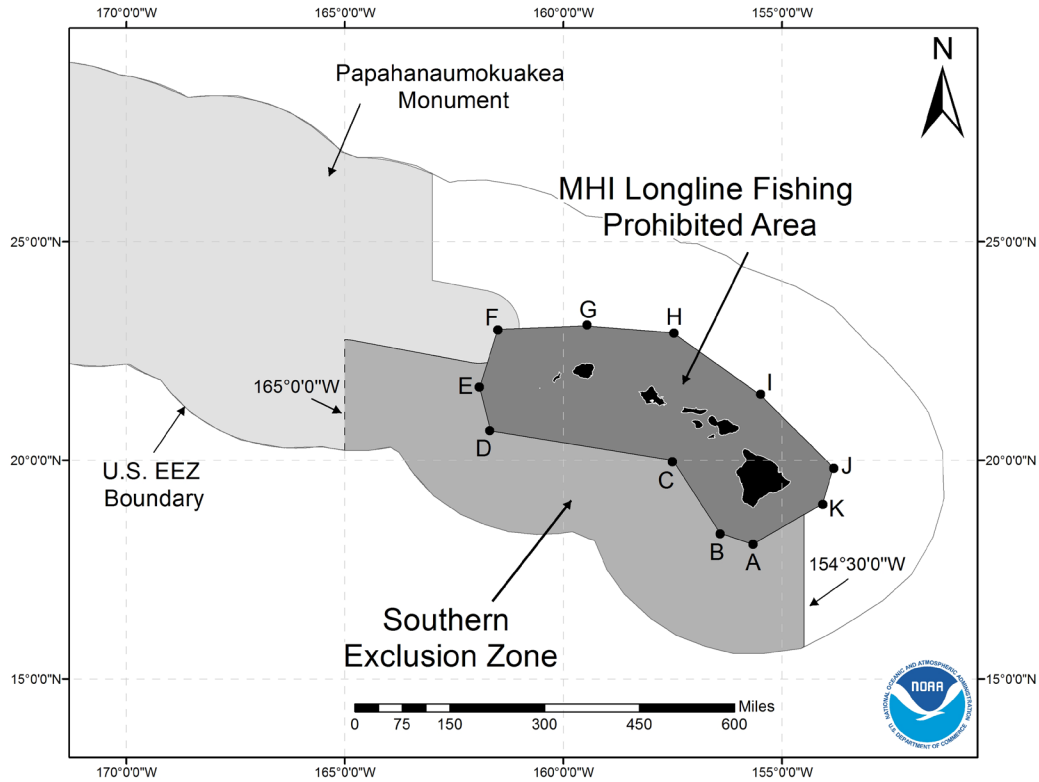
170°0'0"W
165°0'0"W
160°0'0"W
155°0'0"W

N

Papahanaumokuakea Monument

MHI Longline Fishing Prohibited Area

25°0'0"N
25°0'0"N

F
G
H
E
I
165°0'0"W
D
C
J
K
B
A

20°0'0"N
20°0'0"N

U.S. EEZ Boundary

154°30'0"W

Southern Exclusion Zone

15°0'0"N
15°0'0"N

Miles
0 75 150 300 450 600

NOAA
NATIONAL OCEANIC AND ATMOSPHERIC ADMINISTRATION
U.S. DEPARTMENT OF COMMERCE

170°0'0"W
165°0'0"W
160°0'0"W
155°0'0"W